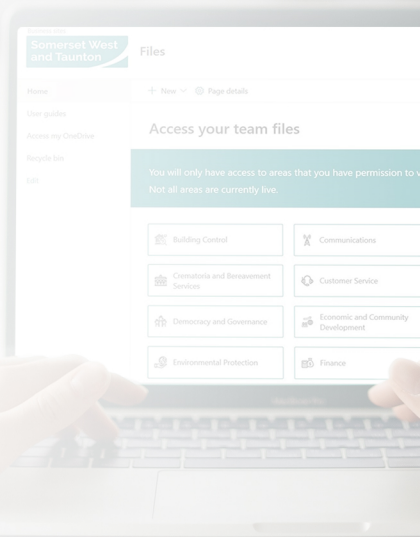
Somerset West and Taunton

Files

Home

Our guides

Access my OneDrive

Recycle bin

Edit

+ New

Page details

Access your team files

You will only have access to areas that you have permission to v

Not all areas are currently live.

Building Control

Communications

Crematoria and Bereavement Services

Customer Service

Democracy and Governance

Economic and Community Development

Environmental Protection

Finance